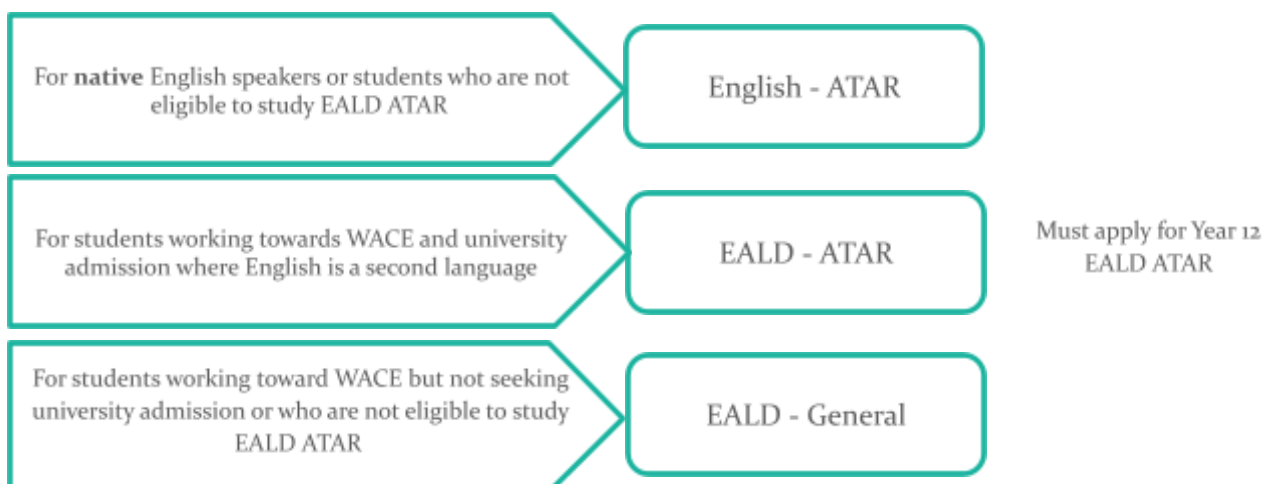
For **native** English speakers or students who are not eligible to study EALD ATAR

English - ATAR

For students working towards WACE and university admission where English is a second language

EALD - ATAR

Must apply for Year 12 EALD ATAR

For students working toward WACE but not seeking university admission or who are not eligible to study EALD ATAR

EALD - General